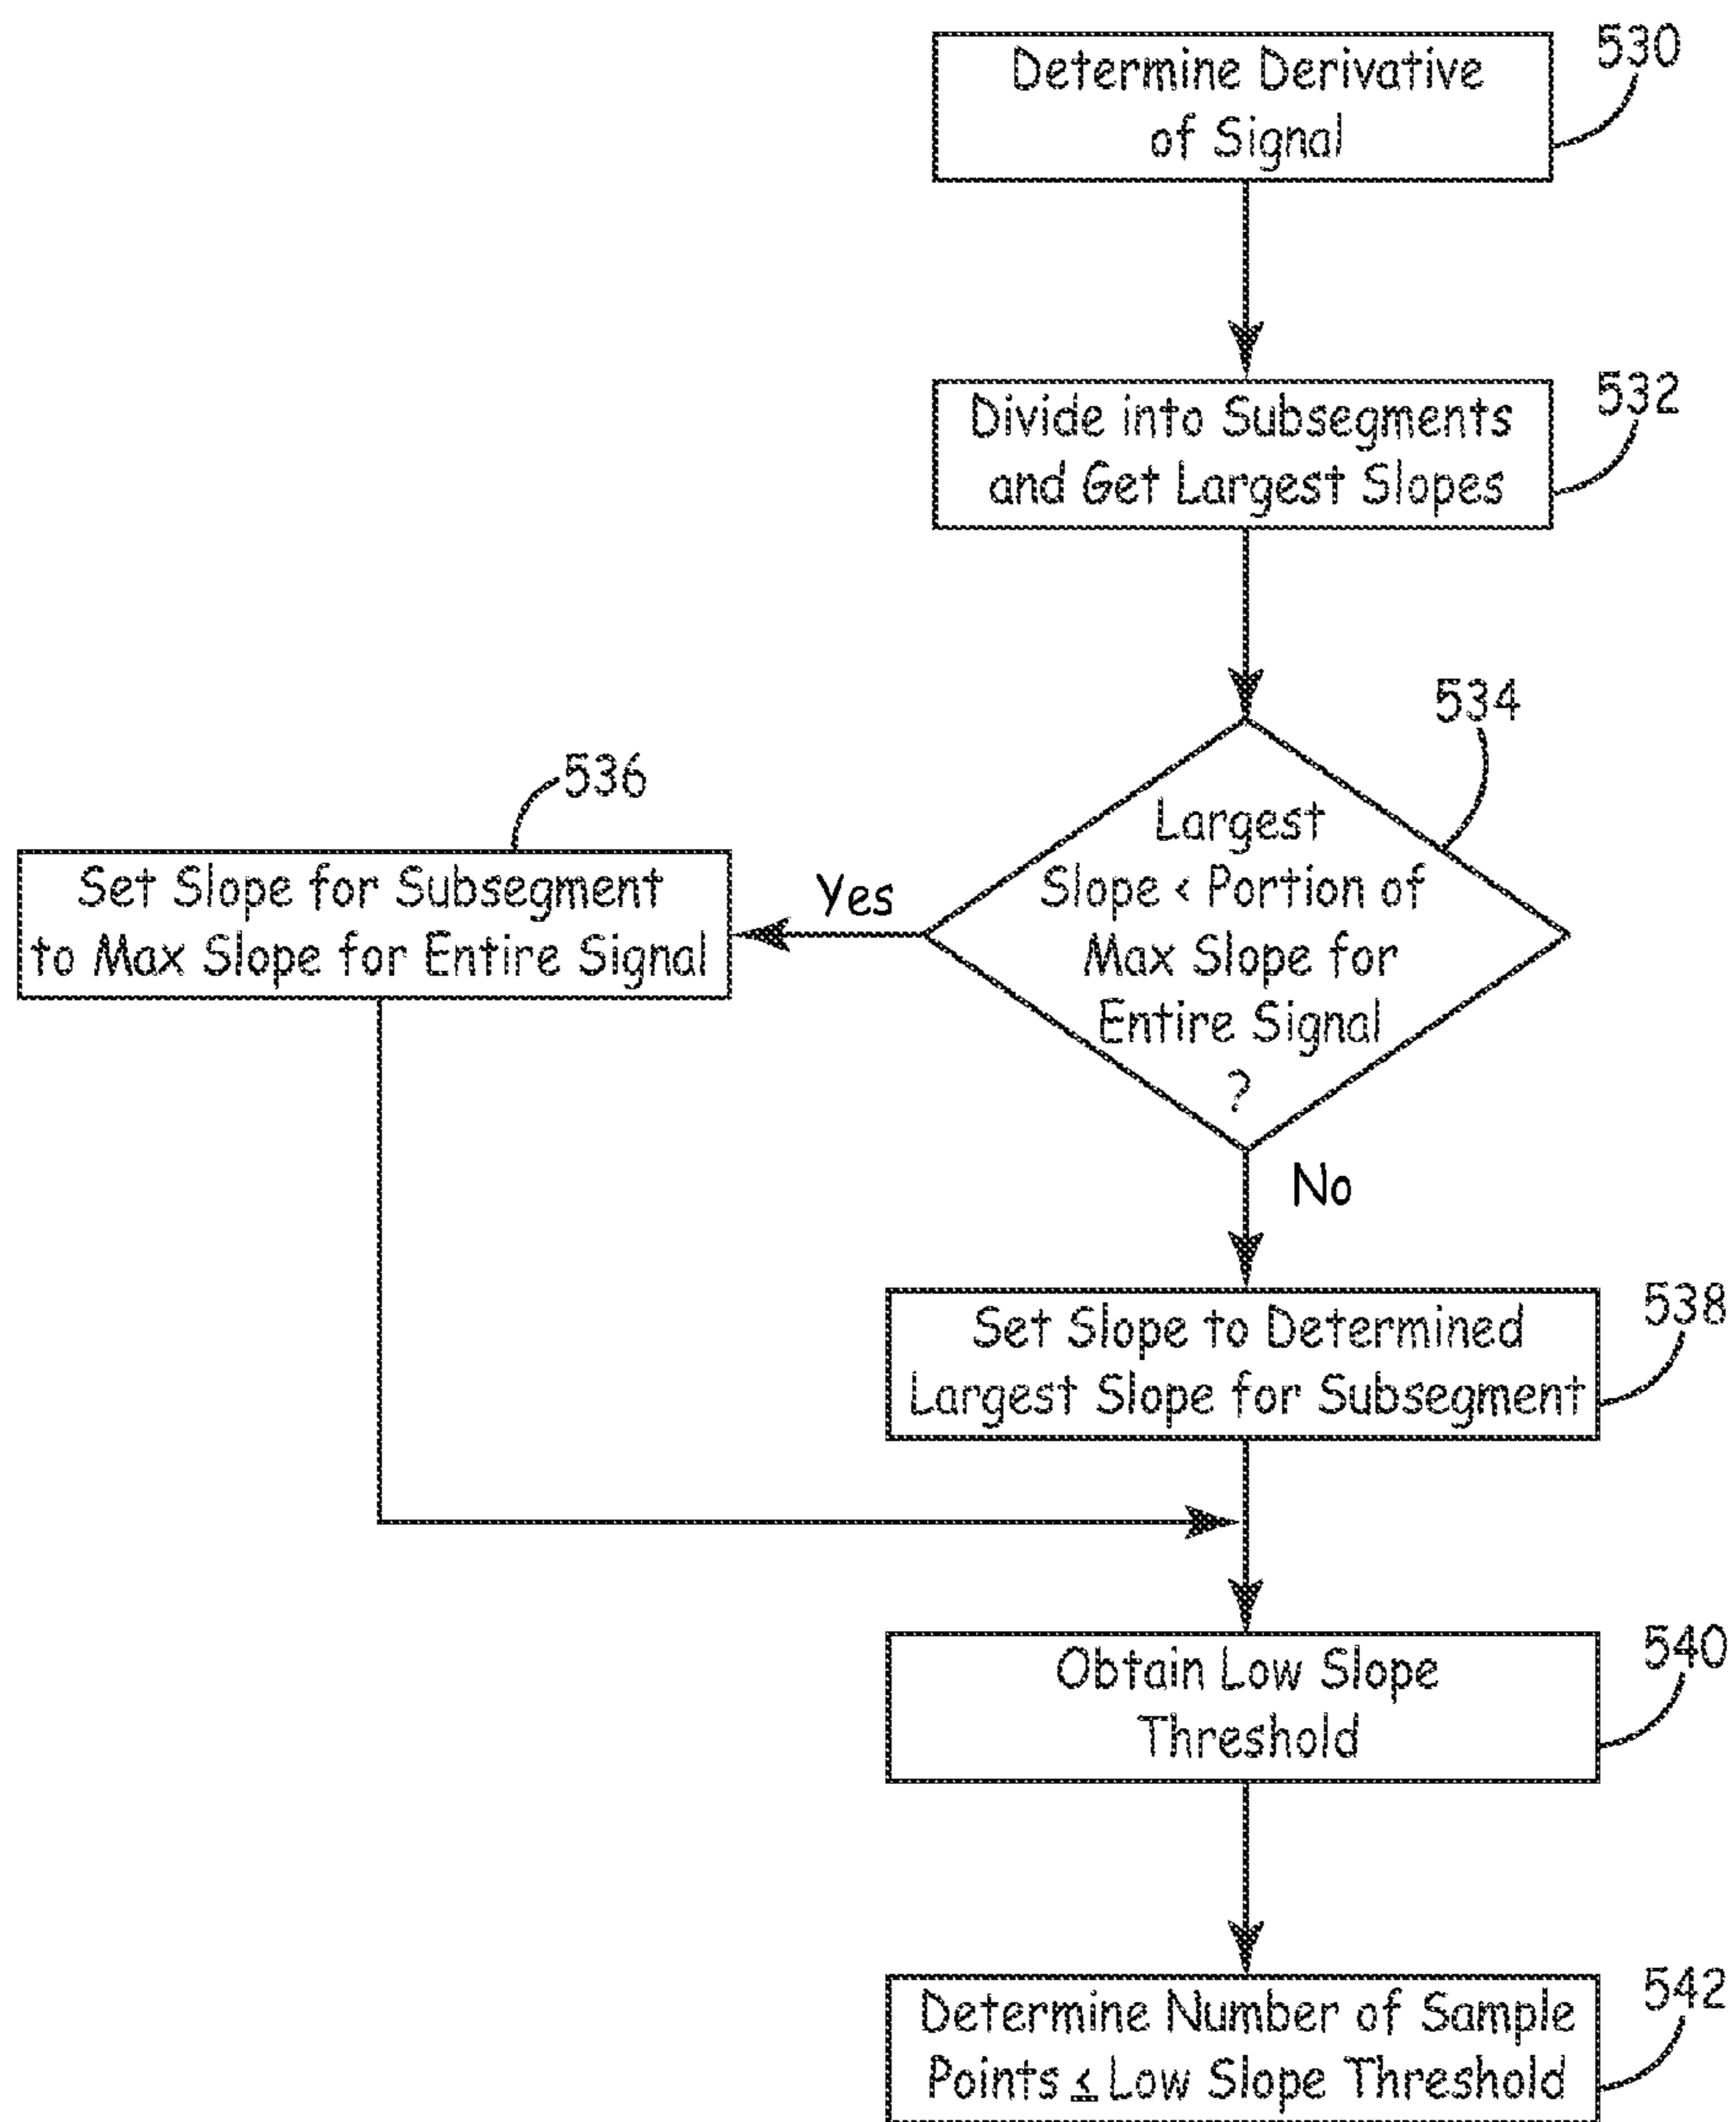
Determine Derivative of Signal

530

Divide into Subsegments and Get Largest Slopes

532

534

536

Set Slope for Subsegment to Max Slope for Entire Signal

Yes

Largest Slope < Portion of Max Slope for Entire Signal ?

No

Set Slope to Determined Largest Slope for Subsegment

538

Obtain Low Slope Threshold

540

Determine Number of Sample Points $\leq$ Low Slope Threshold

542